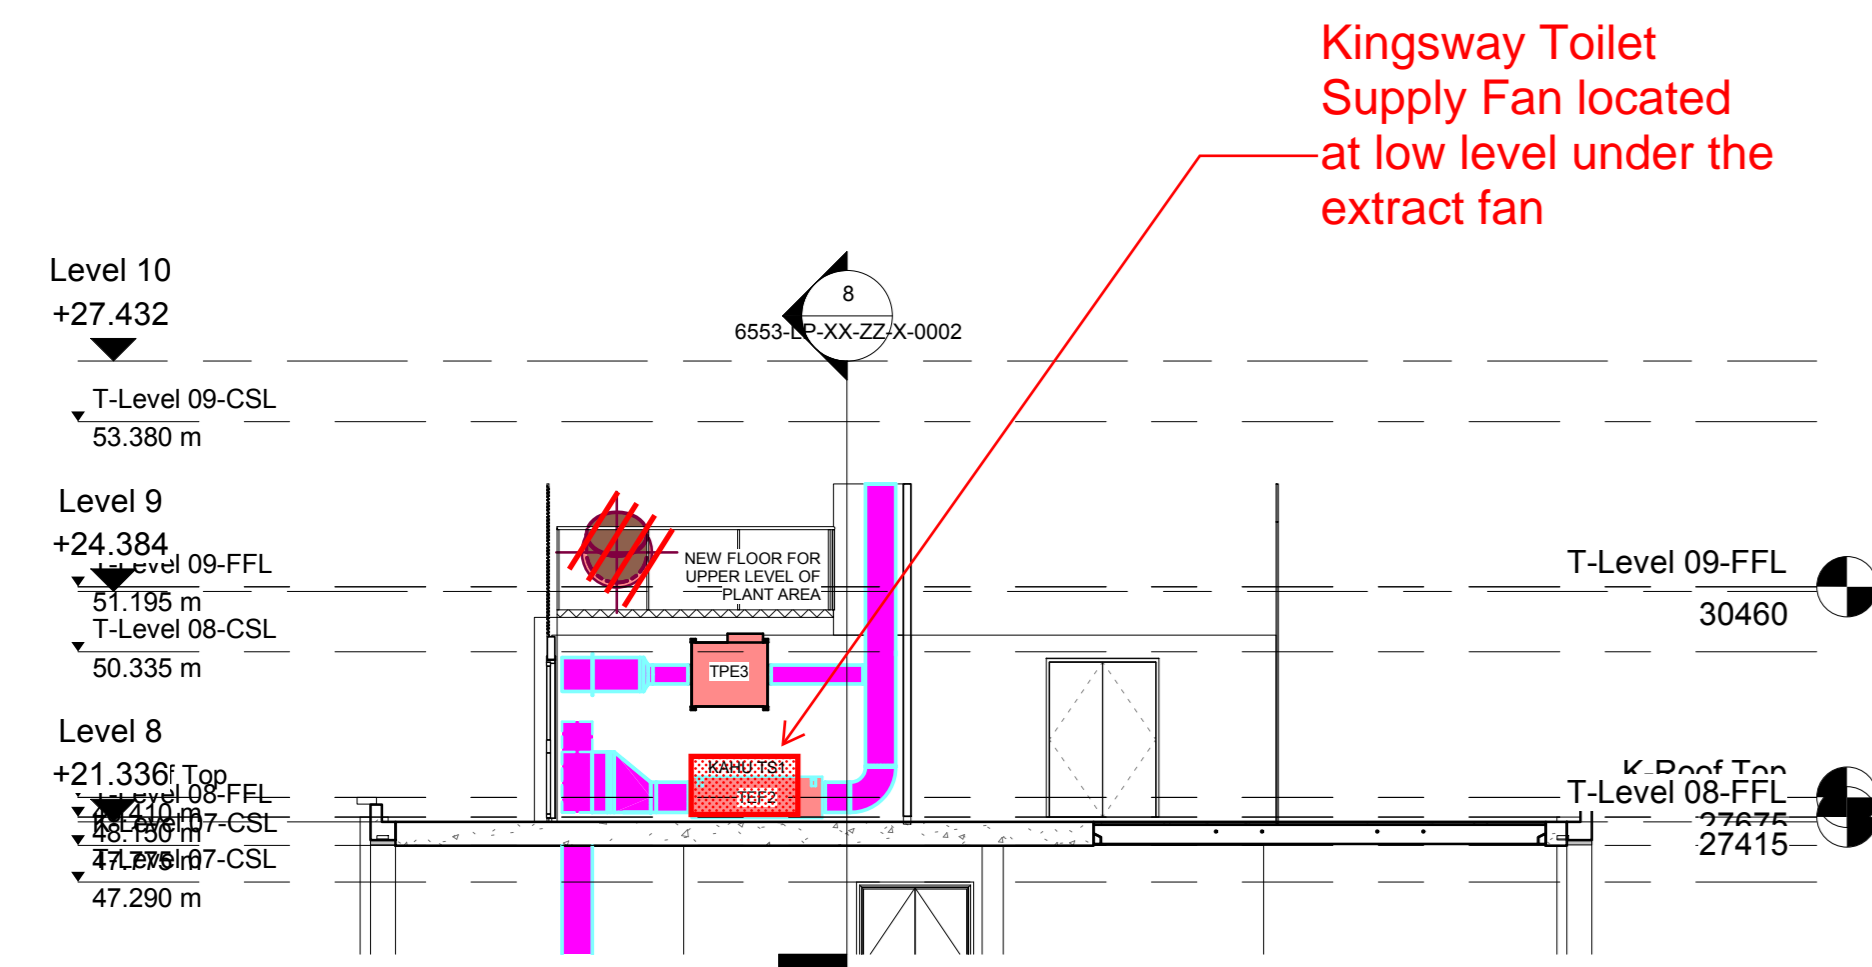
Kingsway Toilet Supply Fan located at low level under the extract fan

Level 10
+27.432

8
6553-LP-XX-ZZ-X-0002

T-Level 09-CSL
53.380 m

Level 9
+24.384
T-Level 09-FFL
51.195 m
T-Level 08-CSL
50.335 m

NEW FLOOR FOR UPPER LEVEL OF PLANT AREA

T-Level 09-FFL
30460

TPE3

Level 8
+21.336
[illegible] Top
T-Level 08-FFL
48.410 m
T-Level 07-CSL
48.150 m
T-Level 07-CSL
47.775 m
47.290 m

KAHU TS1
TEF2

K-Roof Top
T-Level 08-FFL
27675
27415